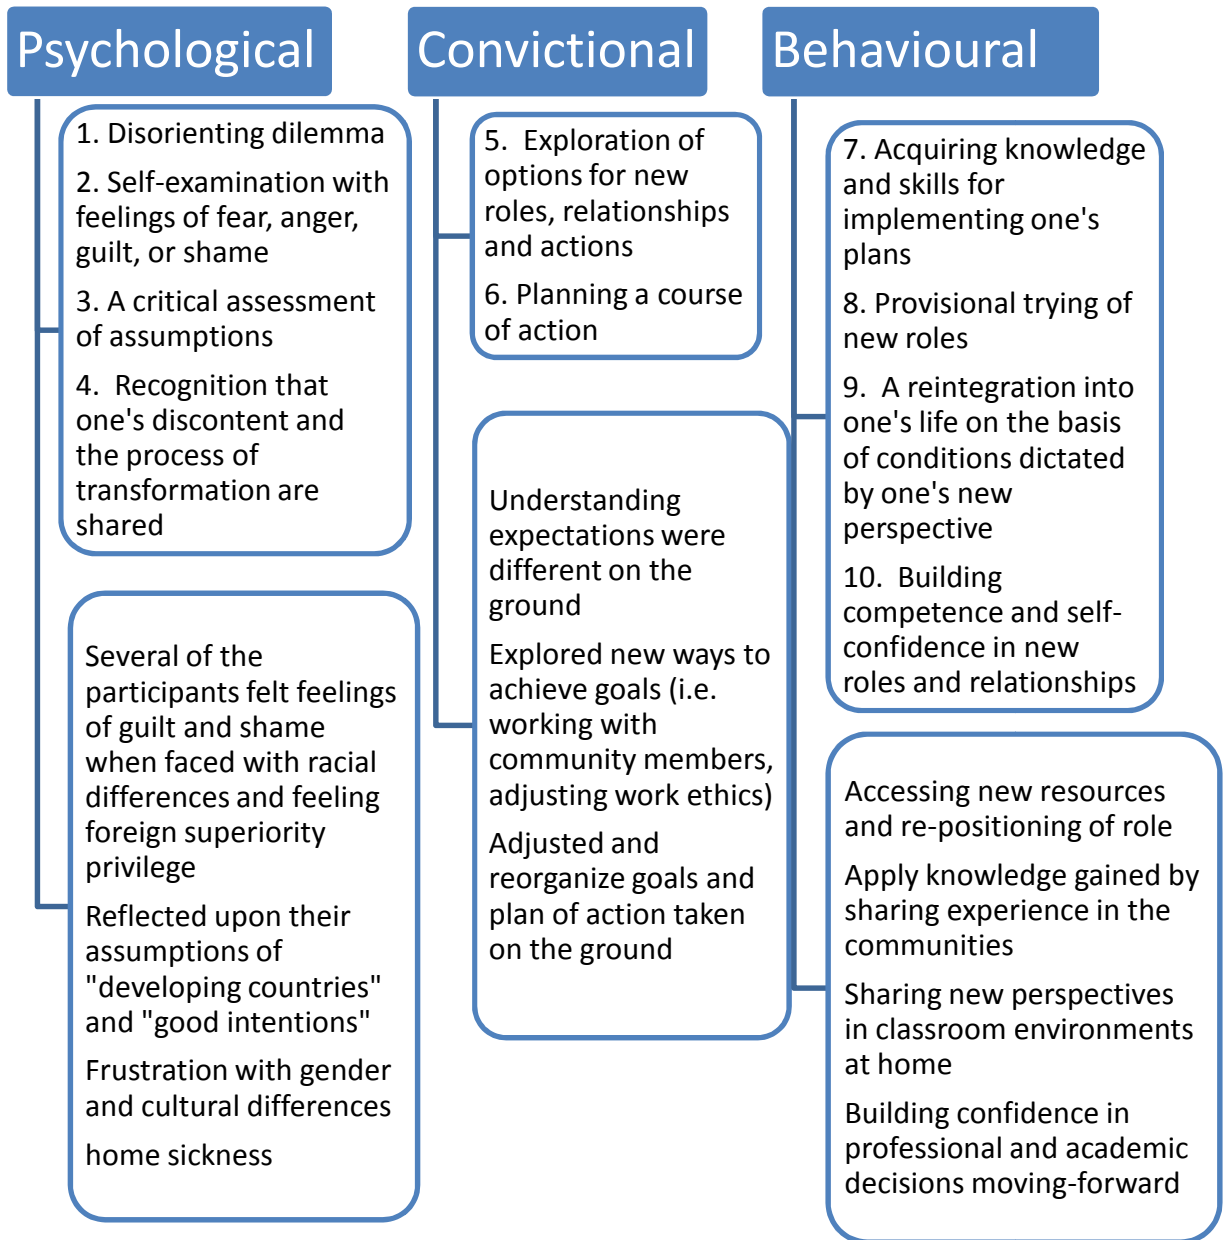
Psychological

1. Disorienting dilemma

2. Self-examination with feelings of fear, anger, guilt, or shame

3. A critical assessment of assumptions

4. Recognition that one's discontent and the process of transformation are shared

Several of the participants felt feelings of guilt and shame when faced with racial differences and feeling foreign superiority privilege

Reflected upon their assumptions of "developing countries" and "good intentions"

Frustration with gender and cultural differences

home sickness

Convictional

5. Exploration of options for new roles, relationships and actions

6. Planning a course of action

Understanding expectations were different on the ground

Explored new ways to achieve goals (i.e. working with community members, adjusting work ethics)

Adjusted and reorganize goals and plan of action taken on the ground

Behavioural

7. Acquiring knowledge and skills for implementing one's plans

8. Provisional trying of new roles

9. A reintegration into one's life on the basis of conditions dictated by one's new perspective

10. Building competence and self-confidence in new roles and relationships

Accessing new resources and re-positioning of role

Apply knowledge gained by sharing experience in the communities

Sharing new perspectives in classroom environments at home

Building confidence in professional and academic decisions moving-forward